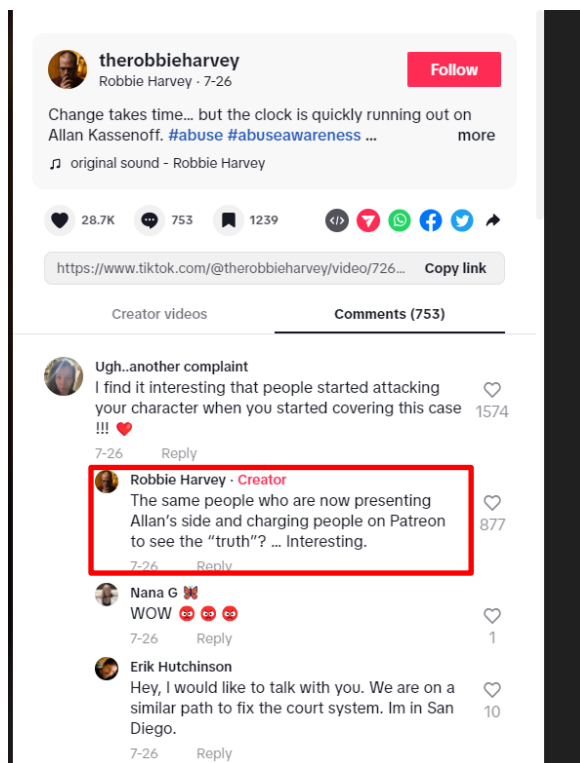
therobbieharvey
Robbie Harvey · 7-26

Follow

Change takes time… but the clock is quickly running out on Allan Kassenoff. #abuse #abuseawareness … more

♫ original sound - Robbie Harvey

28.7K 753 1239

https://www.tiktok.com/@therobbieharvey/video/726… Copy link

Creator videos Comments (753)

Ugh..another complaint
I find it interesting that people started attacking your character when you started covering this case !!! ❤️
7-26 Reply
1574

Robbie Harvey · Creator
The same people who are now presenting Allan's side and charging people on Patreon to see the "truth"? … Interesting.
7-26 Reply
877

Nana G 🦋
WOW 😡😡😡
7-26 Reply
1

Erik Hutchinson
Hey, I would like to talk with you. We are on a similar path to fix the court system. Im in San Diego.
7-26 Reply
10